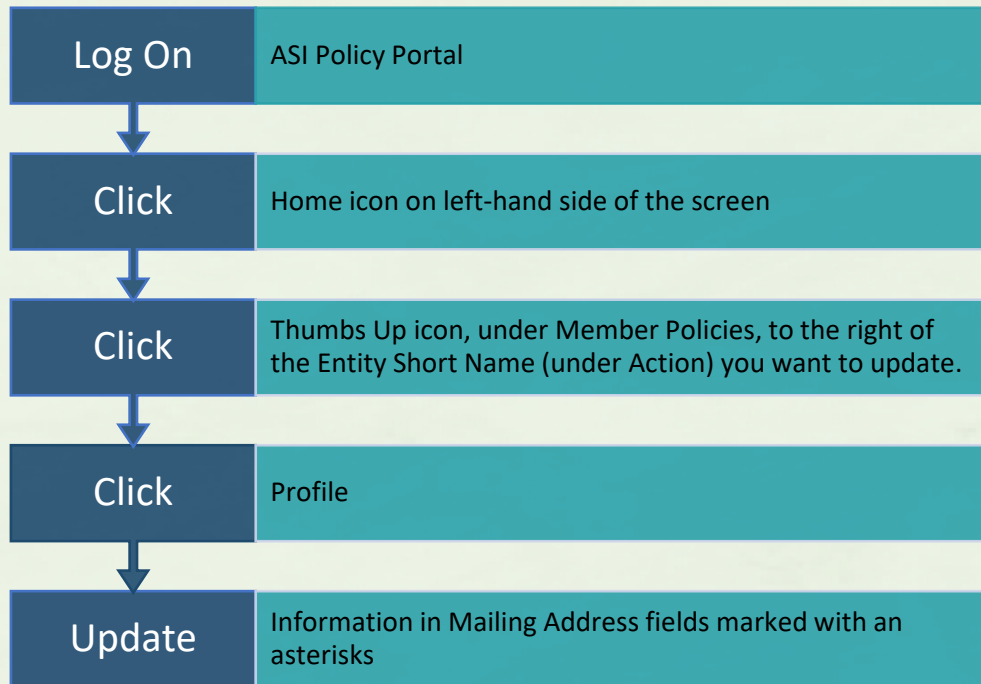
Log On

ASI Policy Portal

Click

Home icon on left-hand side of the screen

Click

Thumbs Up icon, under Member Policies, to the right of the Entity Short Name (under Action) you want to update.

Click

Profile

Update

Information in Mailing Address fields marked with an asterisks